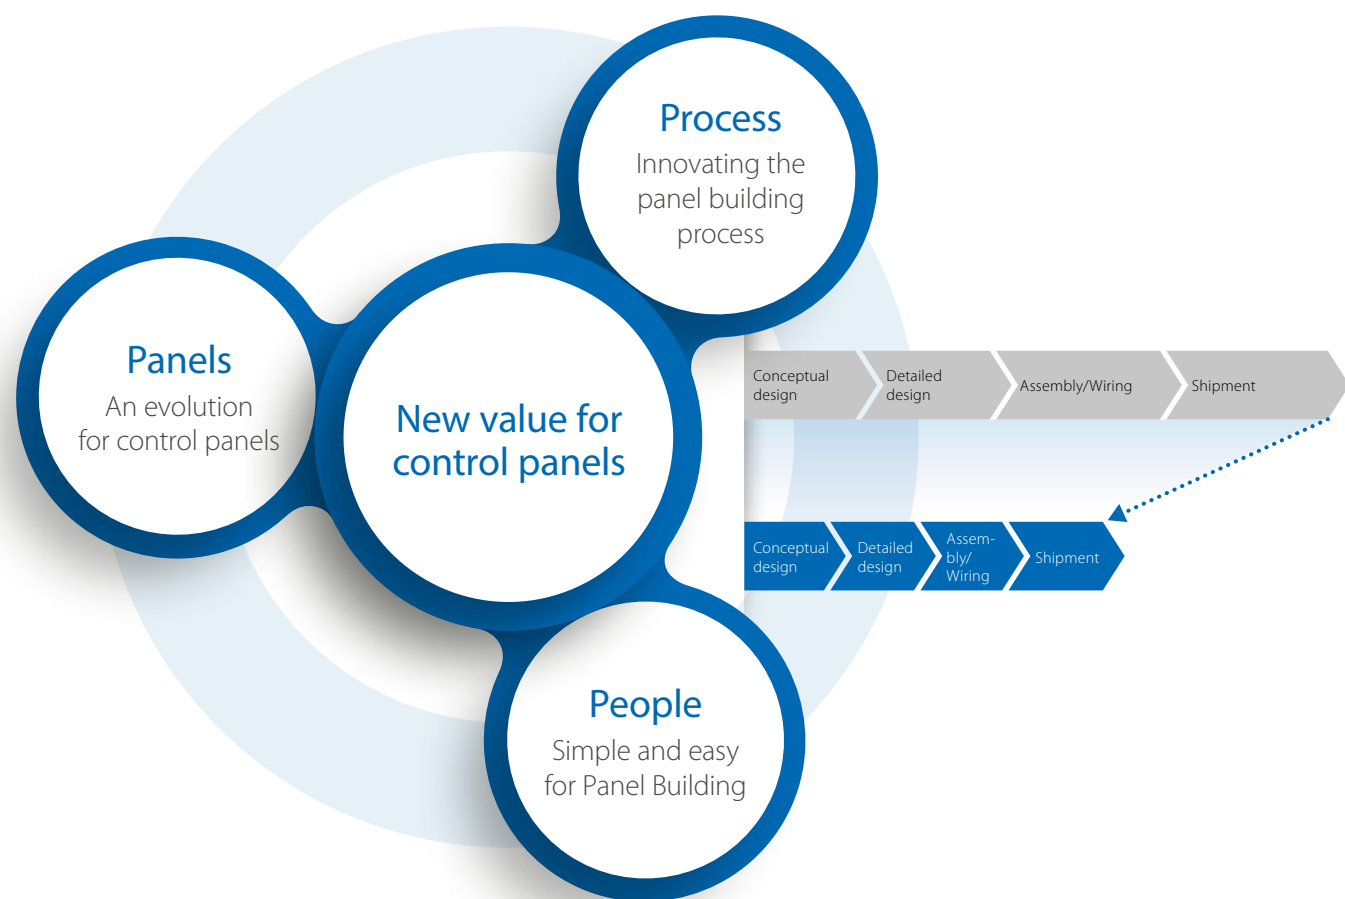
Process
Innovating the panel building process

Panels
An evolution for control panels

New value for control panels

People
Simple and easy for Panel Building

Conceptual design
Detailed design
Assembly/Wiring
Shipment

Conceptual design
Detailed design
Assembly/ Wiring
Shipment